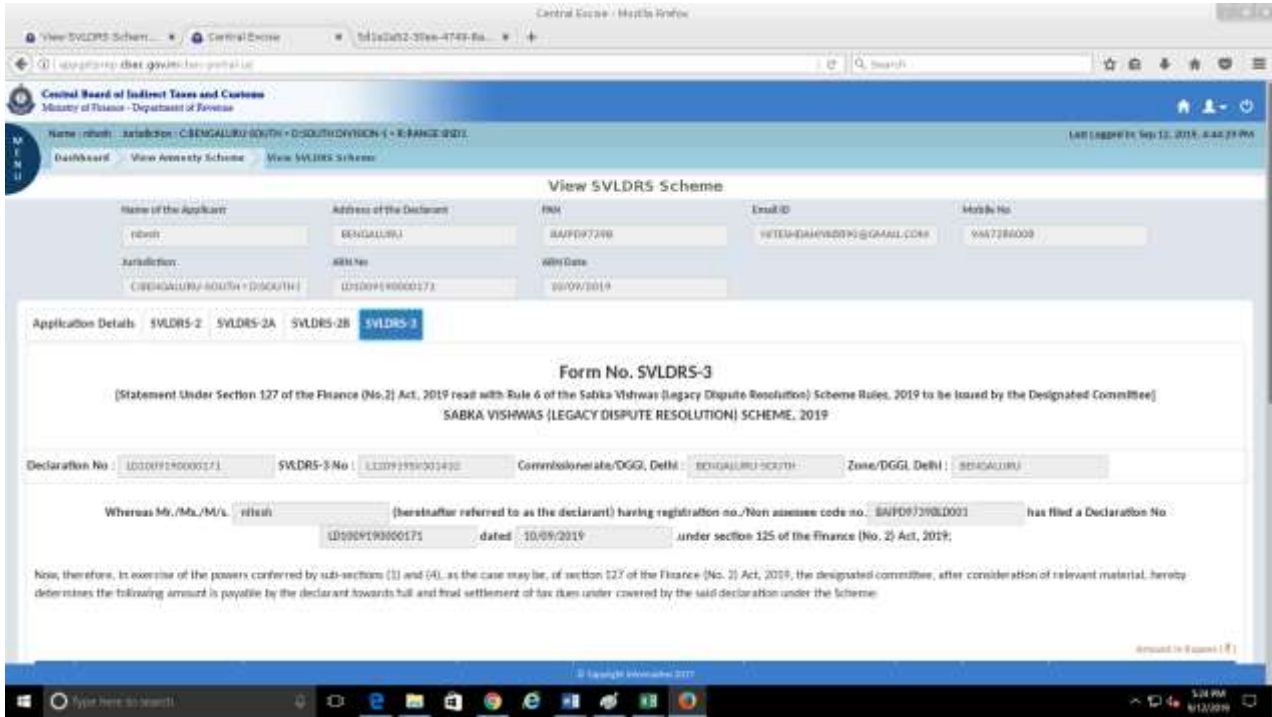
Central Excise - Mozilla Firefox

View SVLDRS Schem... × | Central Excise × | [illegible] × | +

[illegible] cbec.gov.in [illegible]

Search

Central Board of Indirect Taxes and Customs
Ministry of Finance - Department of Revenue

MENU

Name : nitesh Jurisdiction : CBENGALURU-SOUTH - D:SOUTH DIVISION-1 - R:RANGE-IISD1

Last Logged In: Sep 12, 2019, 4:44:29 PM

Dashboard | View Amnesty Scheme | View SVLDRS Scheme

View SVLDRS Scheme

Name of the Applicant: nitesh
Address of the Declarant: BENGALURU
PAN: BAIPD9729B
Email ID: NITESHDAHIYA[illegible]@GMAIL.COM
Mobile No: 9467286008
Jurisdiction: CBENGALURU-SOUTH - D:SOUTH1
ARN No: LD1009190000171
ARN Date: 10/09/2019

Application Details | SVLDRS-2 | SVLDRS-2A | SVLDRS-2B | SVLDRS-3

Form No. SVLDRS-3

[Statement Under Section 127 of the Finance (No.2) Act, 2019 read with Rule 6 of the Sabka Vishwas (Legacy Dispute Resolution) Scheme Rules, 2019 to be issued by the Designated Committee]
SABKA VISHWAS (LEGACY DISPUTE RESOLUTION) SCHEME, 2019

Declaration No : LD1009190000171 SVLDRS-3 No : L1209195V301432 Commissionerate/DGGI, Delhi : BENGALURU SOUTH Zone/DGGI, Delhi : BENGALURU

Whereas Mr./Ms./M/s. nitesh (hereinafter referred to as the declarant) having registration no./Non assessee code no. BAIPD9729BLD001 has filed a Declaration No LD1009190000171 dated 10/09/2019 under section 125 of the Finance (No. 2) Act, 2019;

Now, therefore, in exercise of the powers conferred by sub-sections (1) and (4), as the case may be, of section 127 of the Finance (No. 2) Act, 2019, the designated committee, after consideration of relevant material, hereby determines the following amount is payable by the declarant towards full and final settlement of tax dues under covered by the said declaration under the Scheme:

Amount in Rupees (₹)

© Copyright Infomaxline 2017

Type here to search

5:24 PM
9/12/2019